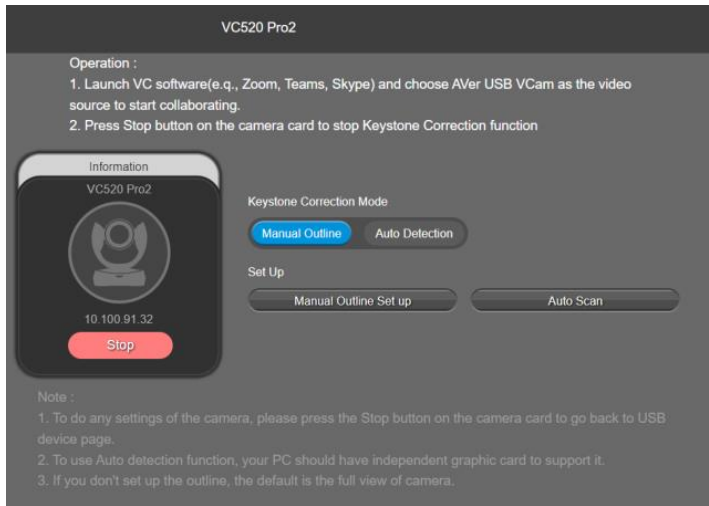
VC520 Pro2

Operation :
1. Launch VC software(e.q., Zoom, Teams, Skype) and choose AVer USB VCam as the video source to start collaborating.
2. Press Stop button on the camera card to stop Keystone Correction function

Information
VC520 Pro2
10.100.91.32
Stop

Keystone Correction Mode
Manual Outline
Auto Detection
Set Up
Manual Outline Set up
Auto Scan

Note :
1. To do any settings of the camera, please press the Stop button on the camera card to go back to USB device page.
2. To use Auto detection function, your PC should have independent graphic card to support it.
3. If you don't set up the outline, the default is the full view of camera.